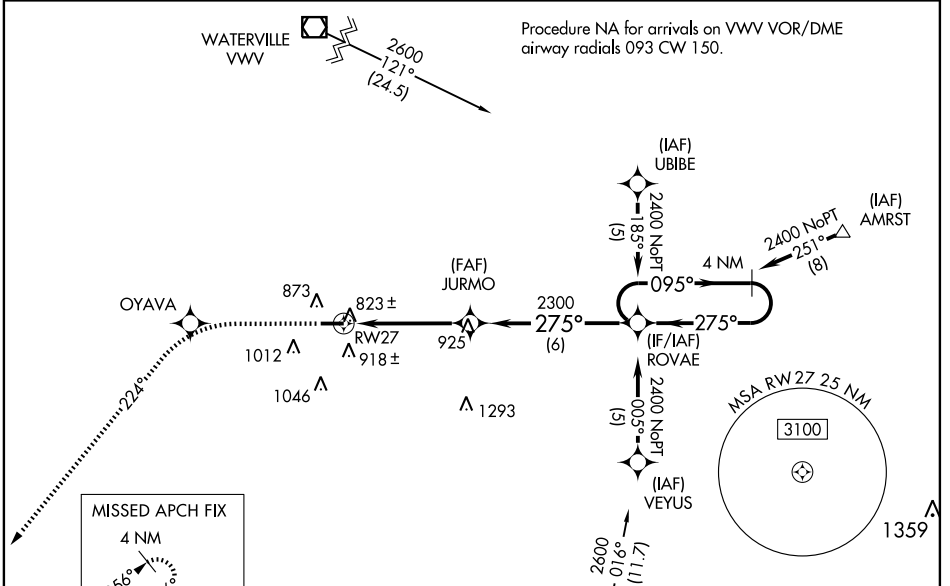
Procedure NA for arrivals on VWV VOR/DME airway radials 093 CW 150.

WATERVILLE
VWV

2600
121°
(24.5)

(IAF)
UBIBE

2400 NoPT
185°
(5)

(IAF)
AMRST

2400 NoPT
251°
(8)

4 NM

095°

(FAF)
JURMO

2300
275°
(6)

275°

OYAVA

873

823 ±

RW27

918 ±

1012

925

(IF/IAF)
ROVAE

1046

1293

2400 NoPT
005°
(5)

MSA RW 27 25 NM

3100

(IAF)
VEYUS

224°

MISSED APCH FIX

4 NM

056°

2600
016°
(11.7)

1359